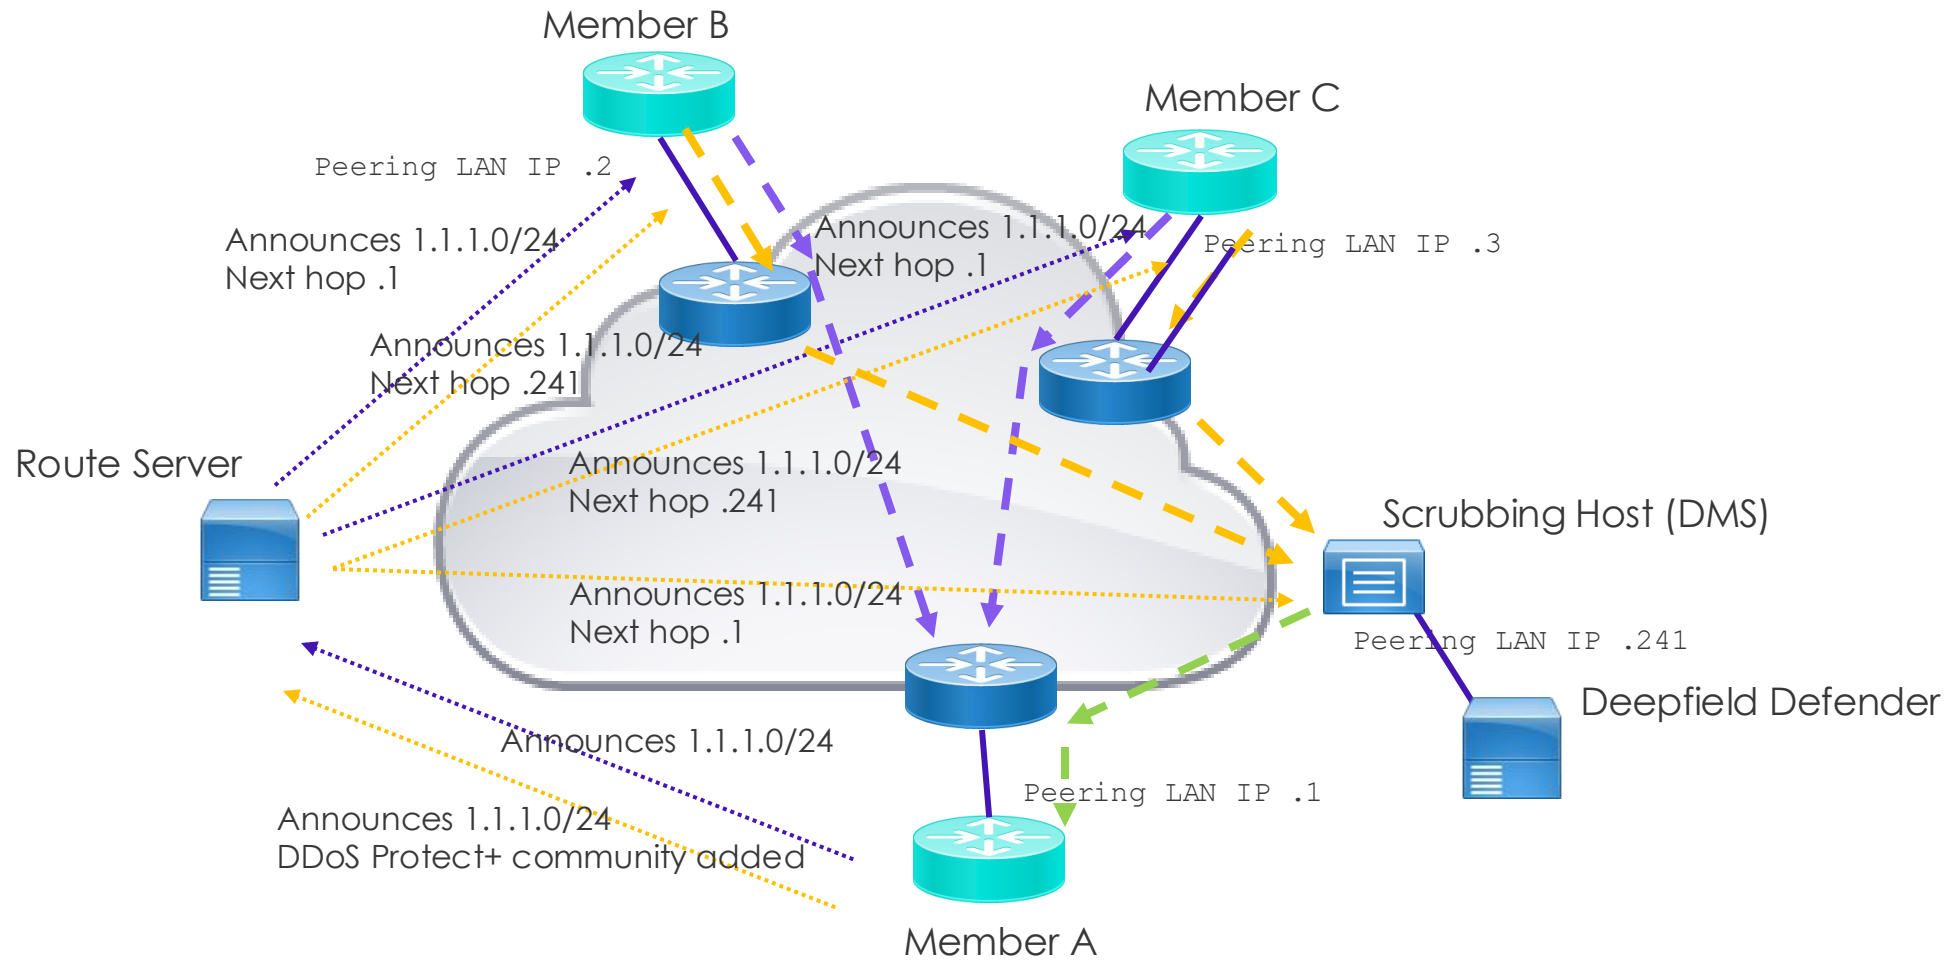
Member B

Member C

Peering LAN IP .2

Announces 1.1.1.0/24
Next hop .1

Announces 1.1.1.0/24
Next hop .1

Peering LAN IP .3

Announces 1.1.1.0/24
Next hop .241

Route Server

Announces 1.1.1.0/24
Next hop .241

Scrubbing Host (DMS)

Announces 1.1.1.0/24
Next hop .1

Peering LAN IP .241

Deepfield Defender

Announces 1.1.1.0/24

Peering LAN IP .1

Announces 1.1.1.0/24
DDoS Protect+ community added

Member A